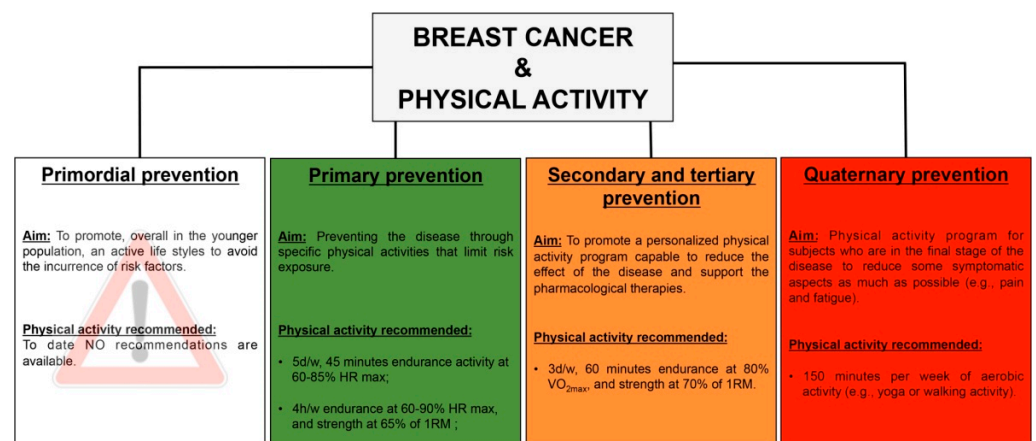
BREAST CANCER
&
PHYSICAL ACTIVITY

Primordial prevention

Aim: To promote, overall in the younger population, an active life styles to avoid the incurrence of risk factors.

Physical activity recommended:
To date NO recommendations are available.

Primary prevention

Aim: Preventing the disease through specific physical activities that limit risk exposure.

Physical activity recommended:

• 5d/w, 45 minutes endurance activity at 60-85% HR max;

• 4h/w endurance at 60-90% HR max, and strength at 65% of 1RM ;

Secondary and tertiary prevention

Aim: To promote a personalized physical activity program capable to reduce the effect of the disease and support the pharmacological therapies.

Physical activity recommended:

• 3d/w, 60 minutes endurance at 80% $VO_{2max}$, and strength at 70% of 1RM.

Quaternary prevention

Aim: Physical activity program for subjects who are in the final stage of the disease to reduce some symptomatic aspects as much as possible (e.g., pain and fatigue).

Physical activity recommended:

• 150 minutes per week of aerobic activity (e.g., yoga or walking activity).